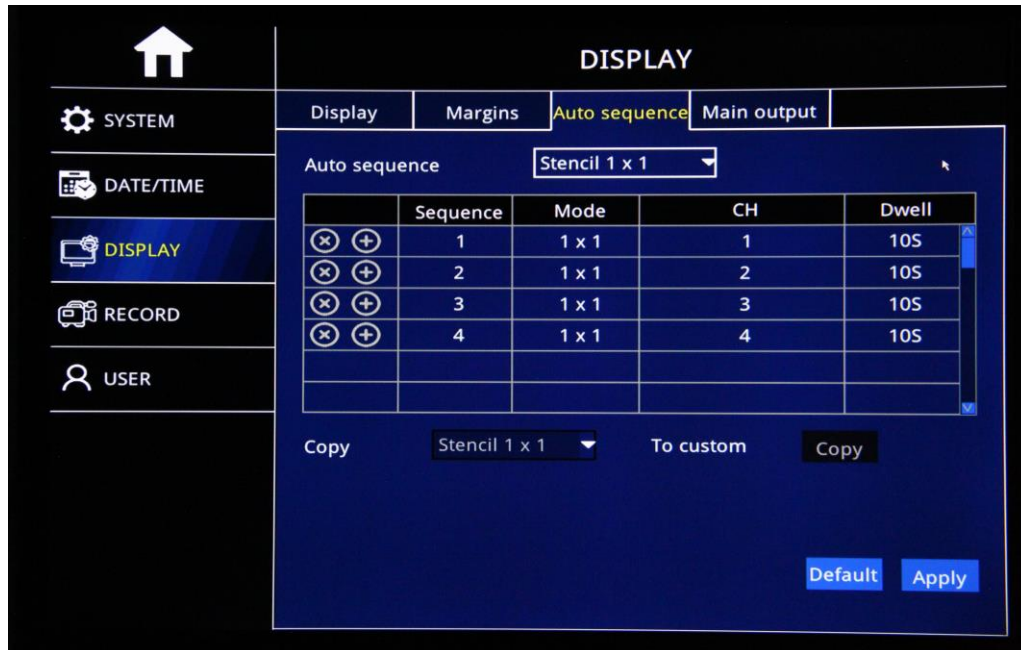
SYSTEM
DATE/TIME
DISPLAY
RECORD
USER

DISPLAY

Display | Margins | Auto sequence | Main output

Auto sequence Stencil 1 x 1

| | Sequence | Mode | CH | Dwell |
|---|---|---|---|---|
| | 1 | 1 x 1 | 1 | 10S |
| | 2 | 1 x 1 | 2 | 10S |
| | 3 | 1 x 1 | 3 | 10S |
| | 4 | 1 x 1 | 4 | 10S |
| | | | | |
| | | | | |

Copy Stencil 1 x 1 To custom Copy

Default Apply